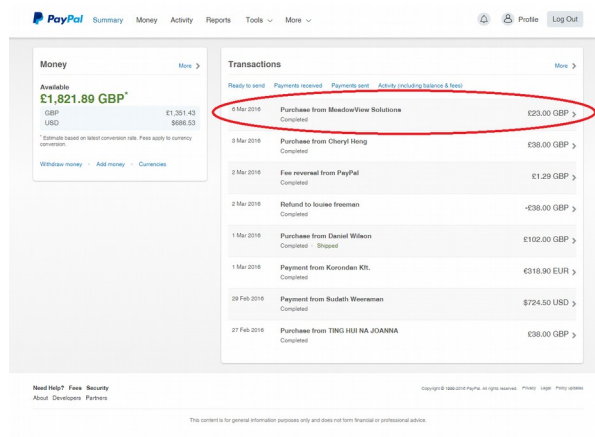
PayPal Summary Money Activity Reports Tools ∨ More ∨

Profile Log Out

Money More >

Available
£1,821.89 GBP*

| GBP | £1,351.43 |
|---|---|
| USD | $686.53 |

* Estimate based on latest conversion rate. Fees apply to currency conversion.

Withdraw money · Add money · Currencies

Transactions More >

Ready to send Payments received Payments sent Activity (including balance & fees)

| | | |
|---|---|---|
| 6 Mar 2016 | Purchase from MeadowView Solutions Completed | £23.00 GBP > |
| 3 Mar 2016 | Purchase from Cheryl Heng Completed | £38.00 GBP > |
| 2 Mar 2016 | Fee reversal from PayPal Completed | £1.29 GBP > |
| 2 Mar 2016 | Refund to louise freeman Completed | -£38.00 GBP > |
| 1 Mar 2016 | Purchase from Daniel Wilson Completed · Shipped | £102.00 GBP > |
| 1 Mar 2016 | Payment from Korondan Kft. Completed | €318.90 EUR > |
| 29 Feb 2016 | Payment from Sudath Weeraman Completed | $724.50 USD > |
| 27 Feb 2016 | Purchase from TING HUI NA JOANNA Completed | £38.00 GBP > |

Need Help? Fees Security
About Developers Partners

Copyright © 1999-2016 PayPal. All rights reserved. Privacy Legal Policy updates

This content is for general information purposes only and does not form financial or professional advice.